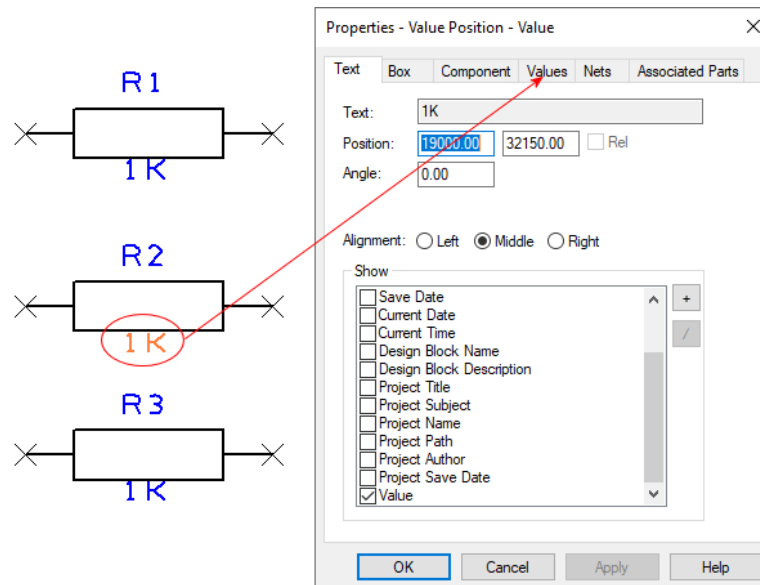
R1

1K

R2

1K

R3

1K

Properties - Value Position - Value

Text | Box | Component | Values | Nets | Associated Parts

Text: 1K

Position: 19000.00 32150.00 Rel

Angle: 0.00

Alignment: Left Middle Right

Show

Save Date
Current Date
Current Time
Design Block Name
Design Block Description
Project Title
Project Subject
Project Name
Project Path
Project Author
Project Save Date
Value

+
/

OK Cancel Apply Help